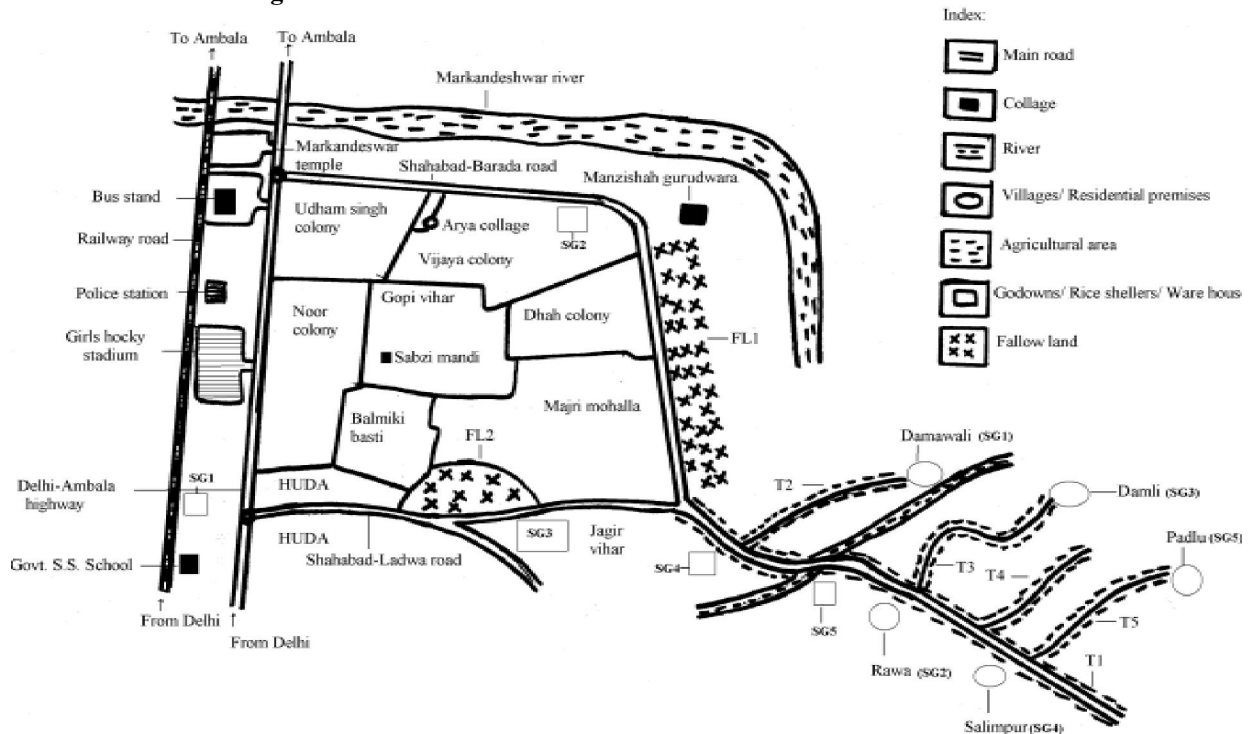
To Ambala
To Ambala

Index:
Main road
Collage
River
Villages/ Residential premises
Agricultural area
Godowns/ Rice shellers/ Ware hous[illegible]
Fallow land

Markandeshwar river
Markandeswar temple
Shahabad-Barada road
Manzishah gurudwara
Bus stand
Udham singh colony
Arya collage
SG2
Railway road
Vijaya colony
Police station
Gopi vihar
Noor colony
Dhah colony
Girls hocky stadium
FL1
Sabzi mandi
Majri mohalla
Balmiki basti
FL2
Damawali (SG1)
Delhi-Ambala highway
SG1
HUDA
T2
Damli (SG3)
HUDA
SG3
Jagir vihar
Shahabad-Ladwa road
Padlu (SG5)
SG4
T3
T4
Govt. S.S. School
T5
SG5
From Delhi
From Delhi
Rawa (SG2)
T1
Salimpur (SG4)